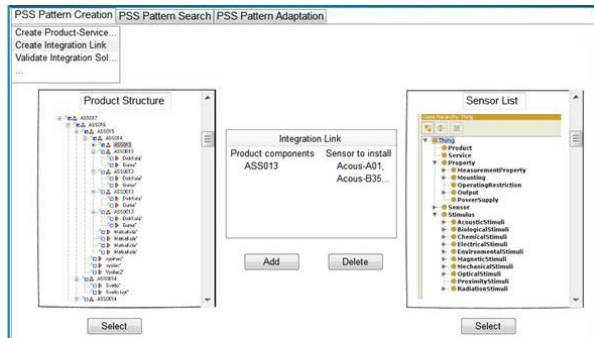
PSS Pattern Creation | PSS Pattern Search | PSS Pattern Adaptation

Create Product-Service...
Create Integration Link
Validate Integration Sol...
...

Product Structure

ASS017
ASS016
ASS015
ASS014
ASS013
ASS013
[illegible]
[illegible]
ASS013
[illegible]
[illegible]
ASS013
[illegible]
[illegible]
ASS013
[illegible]
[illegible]
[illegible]
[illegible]
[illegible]
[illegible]
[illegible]
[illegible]
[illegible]
ASS014
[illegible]
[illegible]
ASS014

Select

Integration Link

| Product components | Sensor to install |
|---|---|
| ASS013 | Acous-A01, |
| | Acous-B35... |

Add

Delete

Sensor List

Class hierarchy: Thing

Thing
Product
Service
Property
MeasurementProperty
Mounting
OperatingRestriction
Output
PowerSupply
Sensor
Stimulus
AcousticStimuli
BiologicalStimuli
ChemicalStimuli
ElectricalStimuli
EnvironmentalStimuli
MagneticStimuli
MechanicalStimuli
OpticalStimuli
ProximityStimuli
RadiationStimuli

Select